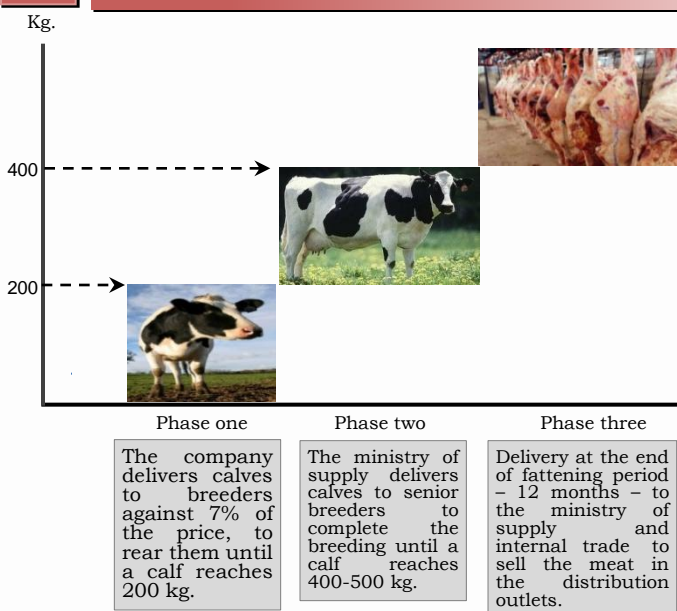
Kg.

400

200

Phase one

Phase two

Phase three

The company delivers calves to breeders against 7% of the price, to rear them until a calf reaches 200 kg.

The ministry of supply delivers calves to senior breeders to complete the breeding until a calf reaches 400-500 kg.

Delivery at the end of fattening period – 12 months – to the ministry of supply and internal trade to sell the meat in the distribution outlets.